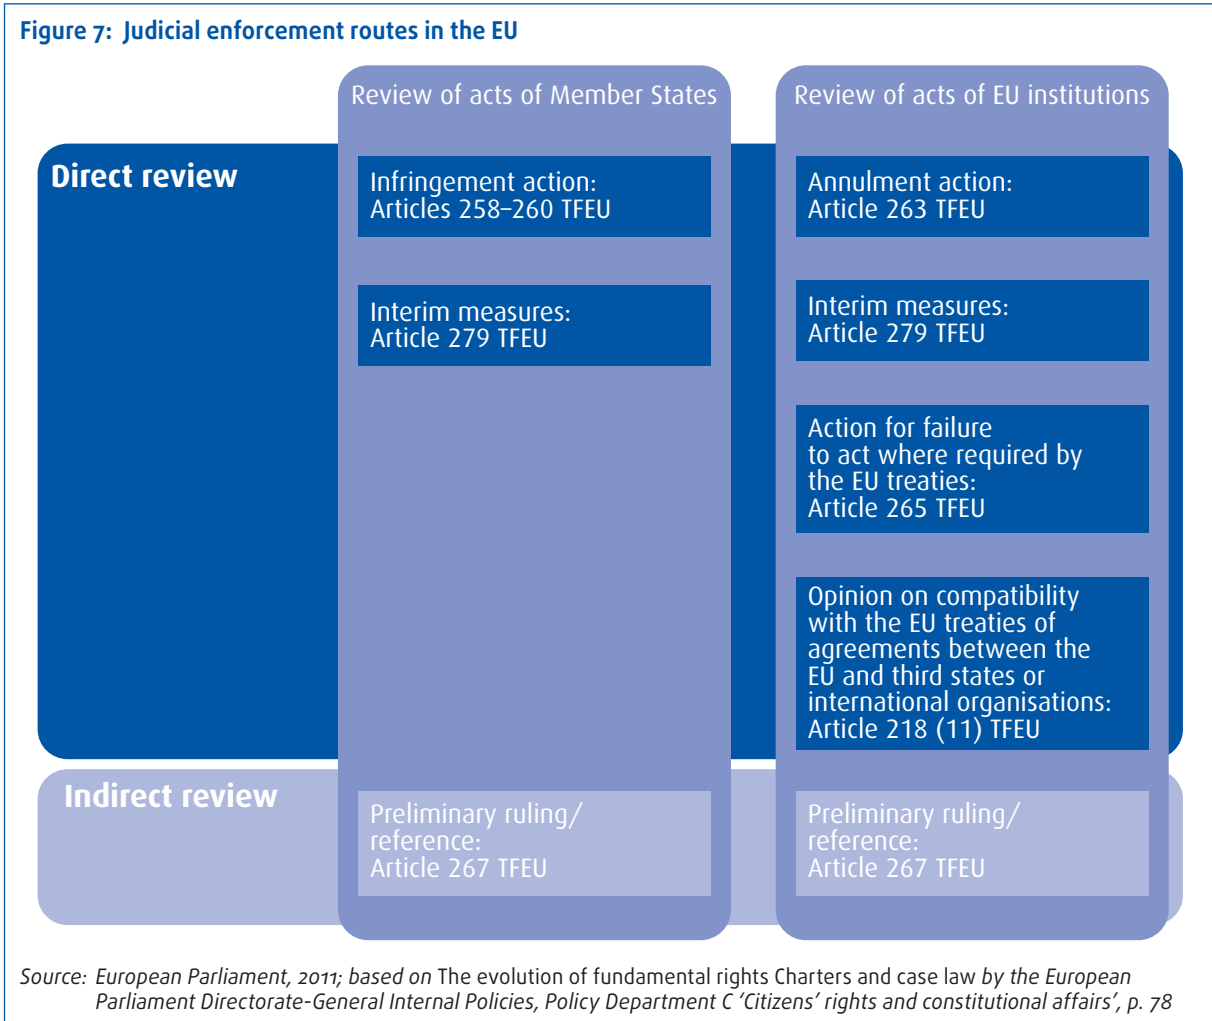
Figure 7: Judicial enforcement routes in the EU

Review of acts of Member States

Review of acts of EU institutions

Direct review

Infringement action: Articles 258–260 TFEU

Annulment action: Article 263 TFEU

Interim measures: Article 279 TFEU

Interim measures: Article 279 TFEU

Action for failure to act where required by the EU treaties: Article 265 TFEU

Opinion on compatibility with the EU treaties of agreements between the EU and third states or international organisations: Article 218 (11) TFEU

Indirect review

Preliminary ruling/ reference: Article 267 TFEU

Preliminary ruling/ reference: Article 267 TFEU

Source: European Parliament, 2011; based on The evolution of fundamental rights Charters and case law by the European Parliament Directorate-General Internal Policies, Policy Department C 'Citizens' rights and constitutional affairs', p. 78